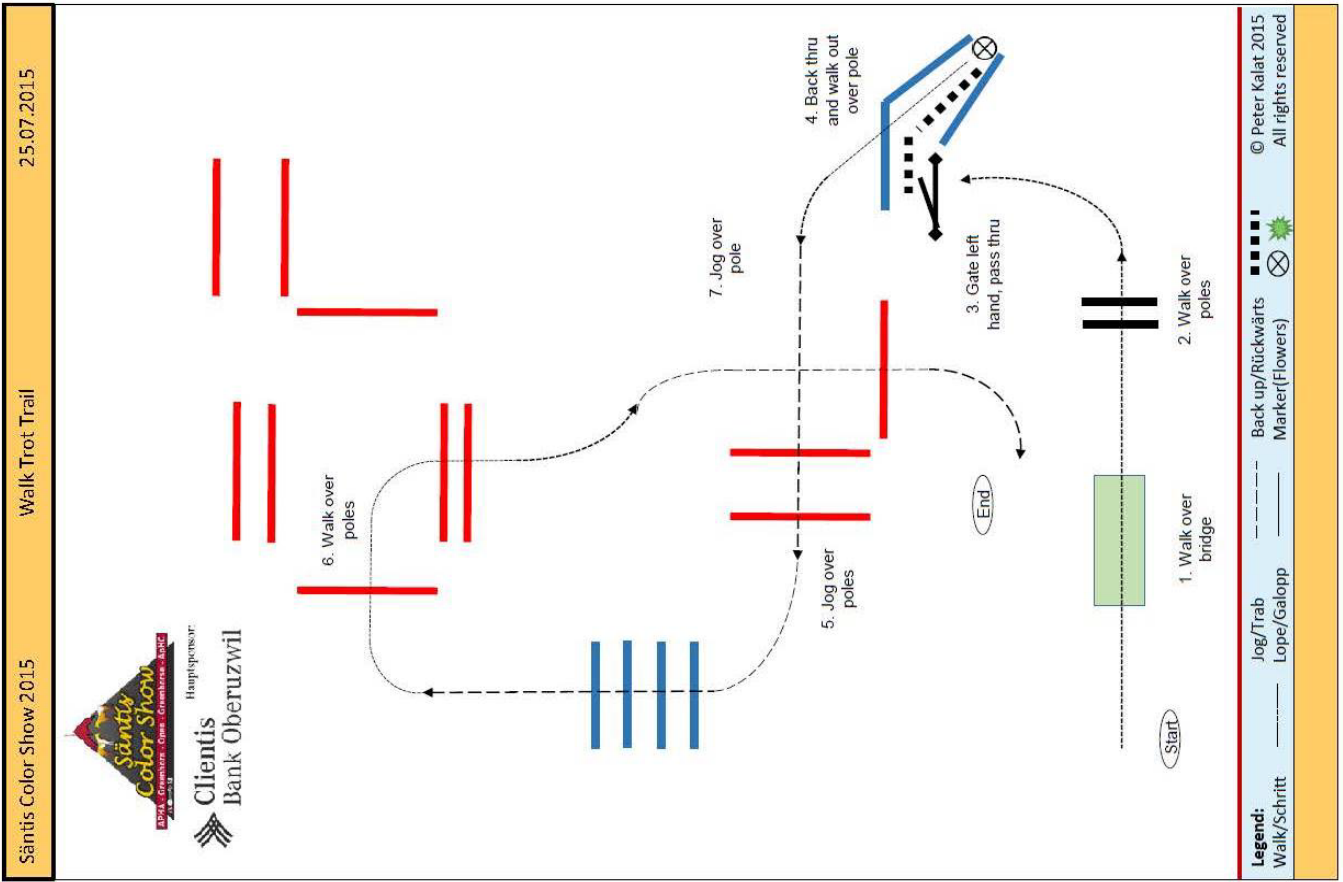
Säntis Color Show 2015

Walk Trot Trail

25.07.2015

Säntis Color Show
APHA · Greenhorn · Camo · Greenhorse · ApHC

Hauptsponsor
Clientis
Bank Oberuzwil

Start

1. Walk over bridge

2. Walk over poles

3. Gate left hand, pass thru

4. Back thru and walk out over pole

5. Jog over poles

6. Walk over poles

7. Jog over pole

End

Legend:
Walk/Schritt
Jog/Trab
Lope/Galopp
Back up/Rückwärts
Marker(Flowers)

© Peter Kalat 2015
All rights reserved